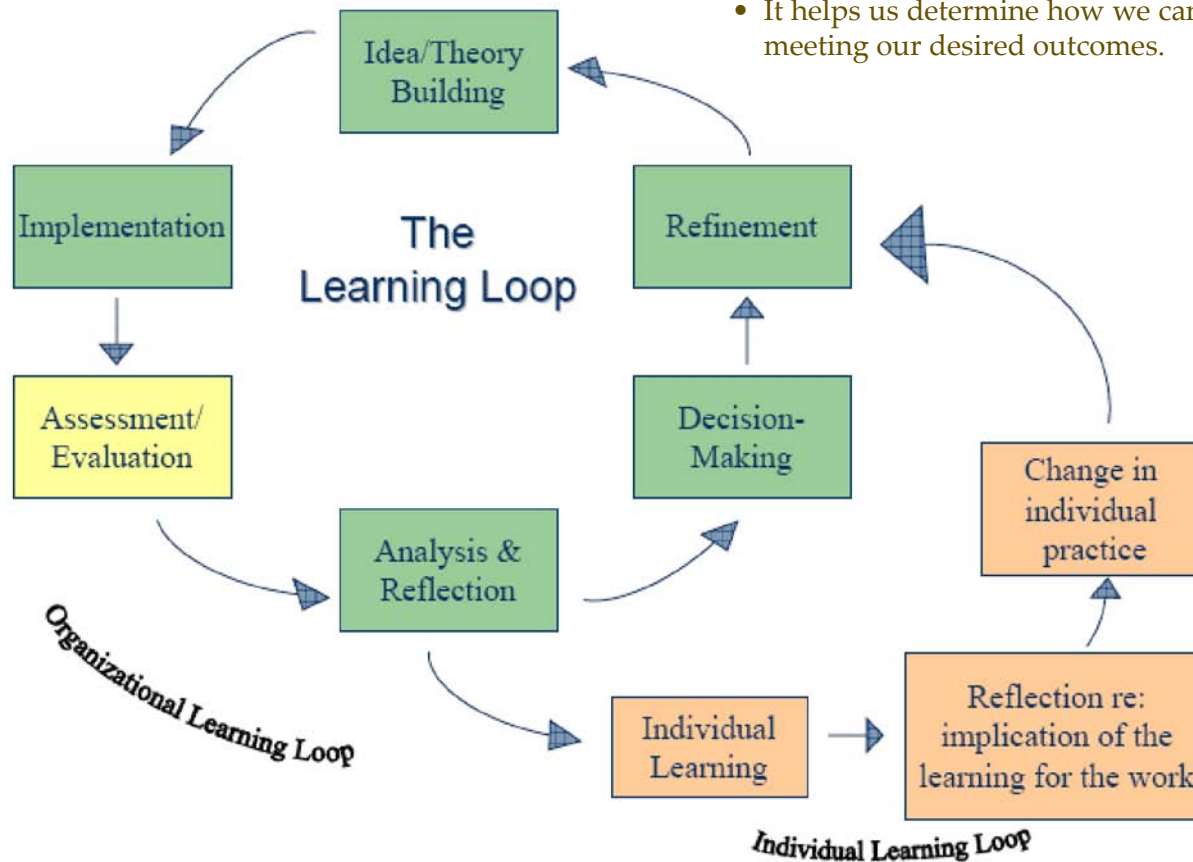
• It helps us determine how we ca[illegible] meeting our desired outcomes.

Idea/Theory Building

Implementation

The Learning Loop

Refinement

Assessment/ Evaluation

Decision-Making

Change in individual practice

Analysis & Reflection

Organizational Learning Loop

Individual Learning

Reflection re: implication of the learning for the work

Individual Learning Loop